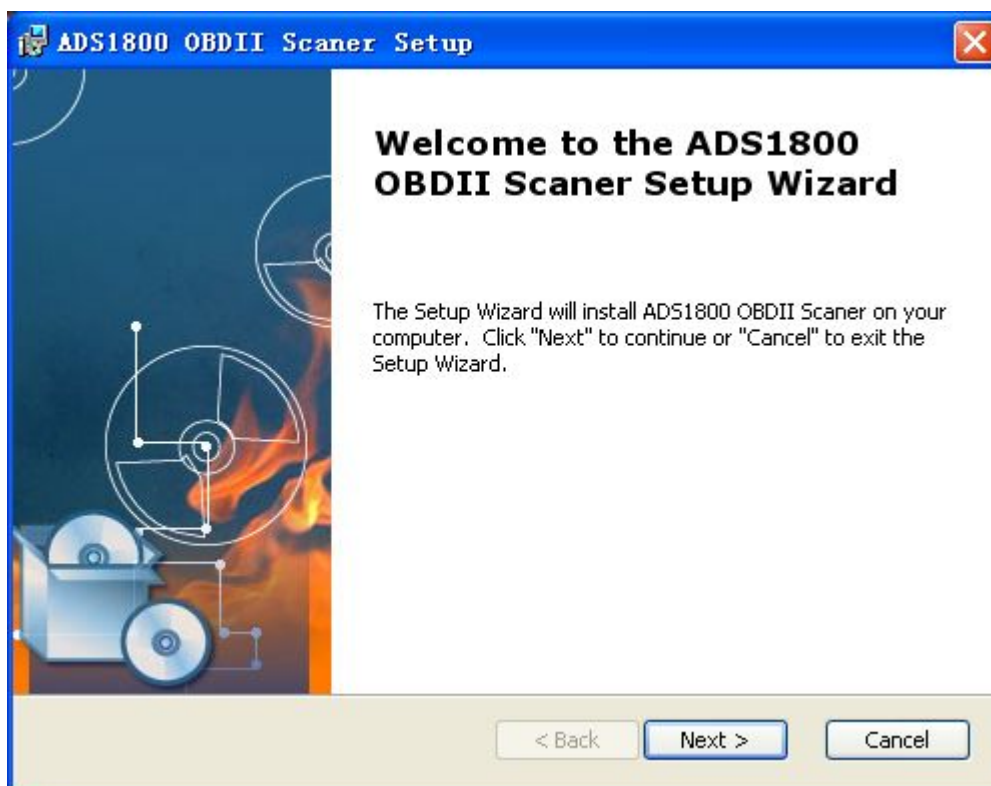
ADS1800 OBDII Scaner Setup

Welcome to the ADS1800 OBDII Scaner Setup Wizard

The Setup Wizard will install ADS1800 OBDII Scaner on your computer. Click "Next" to continue or "Cancel" to exit the Setup Wizard.

< Back

Next >

Cancel